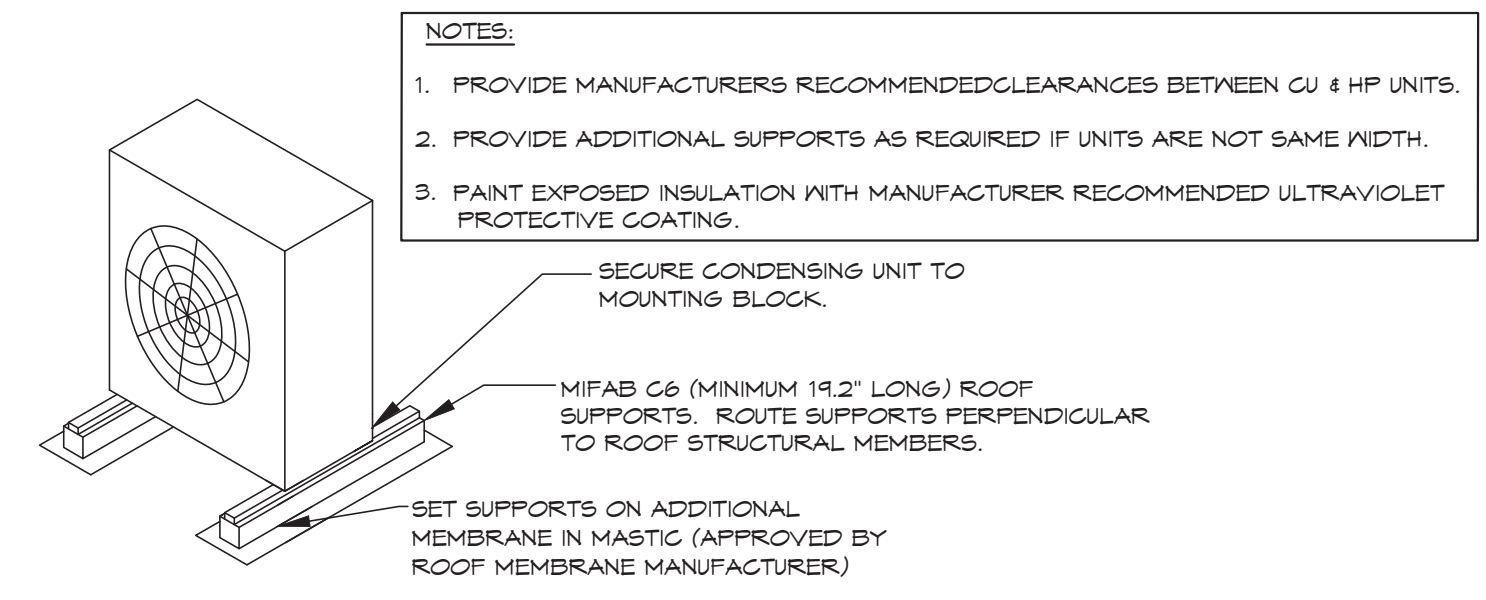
NOTES:

1. PROVIDE MANUFACTURERS RECOMMENDEDCLEARANCES BETWEEN CU & HP UNITS.

2. PROVIDE ADDITIONAL SUPPORTS AS REQUIRED IF UNITS ARE NOT SAME WIDTH.

3. PAINT EXPOSED INSULATION WITH MANUFACTURER RECOMMENDED ULTRAVIOLET PROTECTIVE COATING.

SECURE CONDENSING UNIT TO MOUNTING BLOCK.

MIFAB C6 (MINIMUM 19.2" LONG) ROOF SUPPORTS. ROUTE SUPPORTS PERPENDICULAR TO ROOF STRUCTURAL MEMBERS.

SET SUPPORTS ON ADDITIONAL MEMBRANE IN MASTIC (APPROVED BY ROOF MEMBRANE MANUFACTURER)